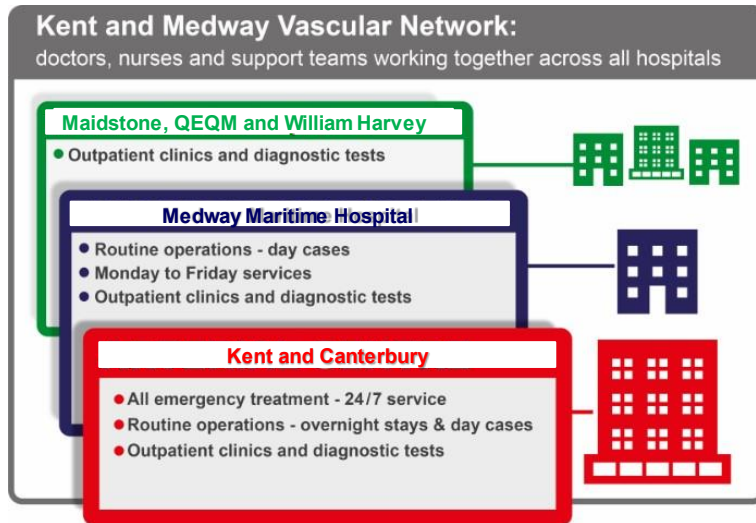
Kent and Medway Vascular Network:
doctors, nurses and support teams working together across all hospitals

Maidstone, QEQM and William Harvey
● Outpatient clinics and diagnostic tests

Medway Maritime Hospital
● Routine operations - day cases
● Monday to Friday services
● Outpatient clinics and diagnostic tests

Kent and Canterbury
● All emergency treatment - 24/7 service
● Routine operations - overnight stays & day cases
● Outpatient clinics and diagnostic tests